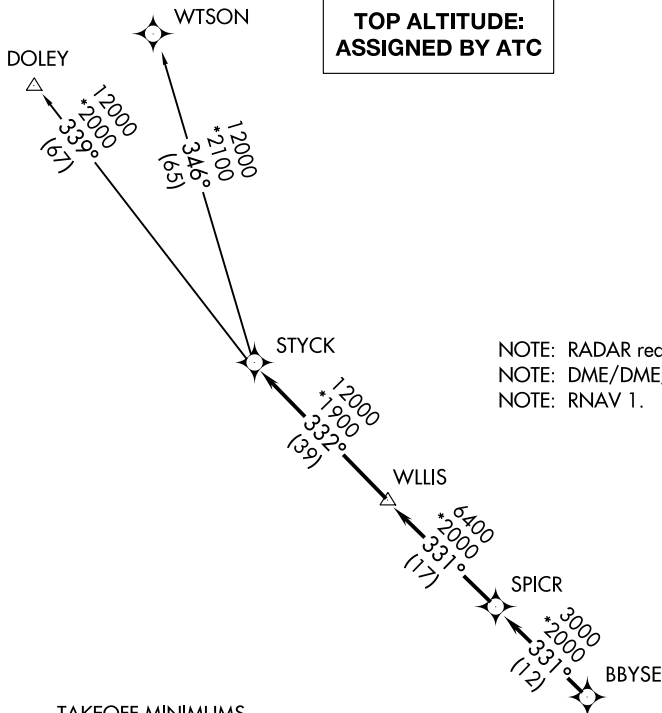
WTSON

TOP ALTITUDE:
ASSIGNED BY ATC

DOLEY

12000
*2000
339°
(67)

12000
*2100
346°
(65)

STYCK

NOTE: RADAR rec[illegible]
NOTE: DME/DME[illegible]
NOTE: RNAV 1.

12000
*1900
332°
(39)

WLLIS

6400
*2000
331°
(17)

SPICR

3000
*2000
331°
(12)

BBYSE

TAKEOFF MINIMUMS